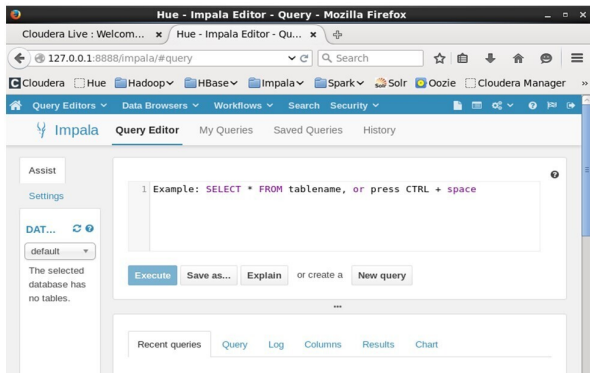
Hue - Impala Editor - Query - Mozilla Firefox

Cloudera Live : Welcom... ×
Hue - Impala Editor - Qu... ×

127.0.0.1:8888/impala/#query
Search

Cloudera
Hue
Hadoop
HBase
Impala
Spark
Solr
Oozie
Cloudera Manager

Query Editors
Data Browsers
Workflows
Search
Security

Impala
Query Editor
My Queries
Saved Queries
History

Assist
Settings

DAT...
default
The selected database has no tables.

1 Example: SELECT * FROM tablename, or press CTRL + space

Execute
Save as...
Explain
or create a
New query

Recent queries
Query
Log
Columns
Results
Chart